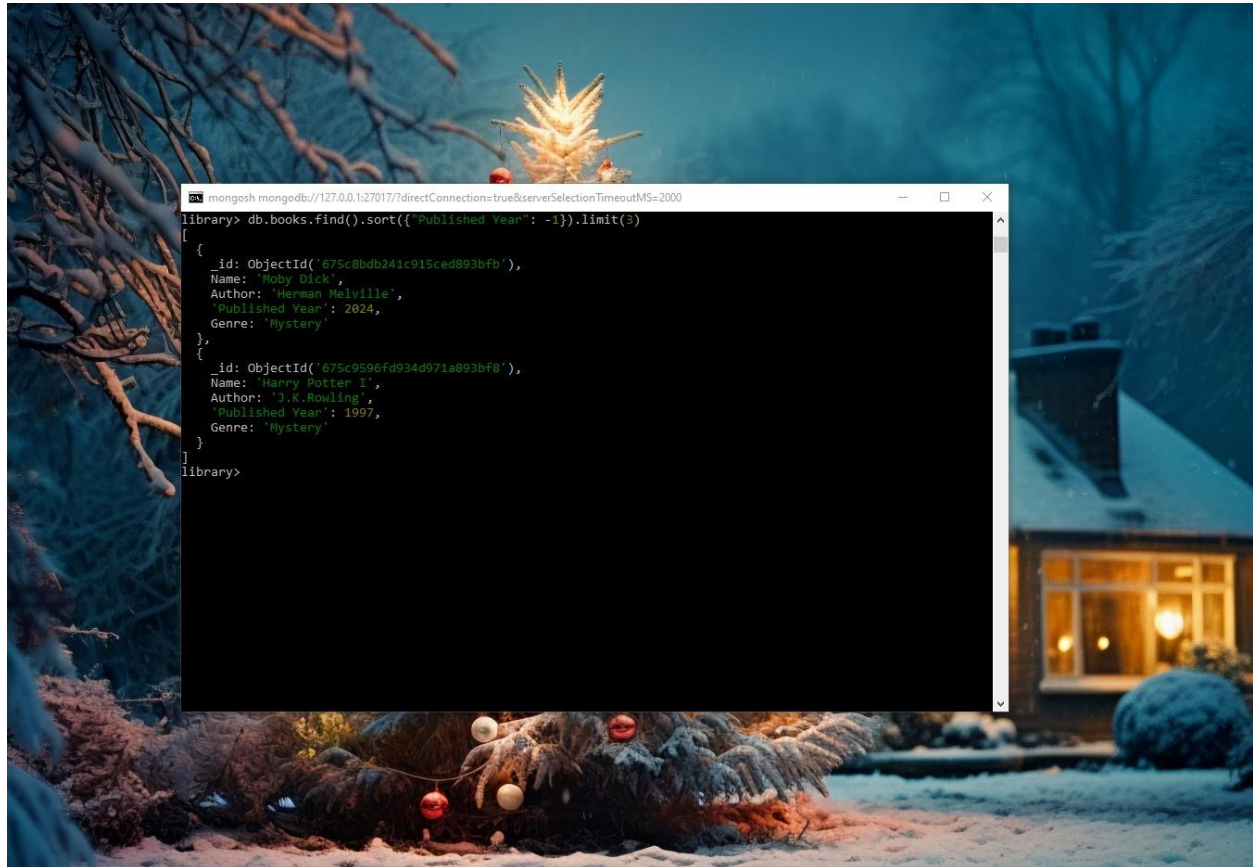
mongosh mongodb://127.0.0.1:27017/?directConnection=true&serverSelectionTimeoutMS=2000

library> db.books.find().sort({"Published Year": -1}).limit(3)
[
  {
    _id: ObjectId('675c8bdb241c915ced893bfb'),
    Name: 'Moby Dick',
    Author: 'Herman Melville',
    'Published Year': 2024,
    Genre: 'Mystery'
  },
  {
    _id: ObjectId('675c9596fd934d971a893bf8'),
    Name: 'Harry Potter I',
    Author: 'J.K.Rowling',
    'Published Year': 1997,
    Genre: 'Mystery'
  }
]
library>